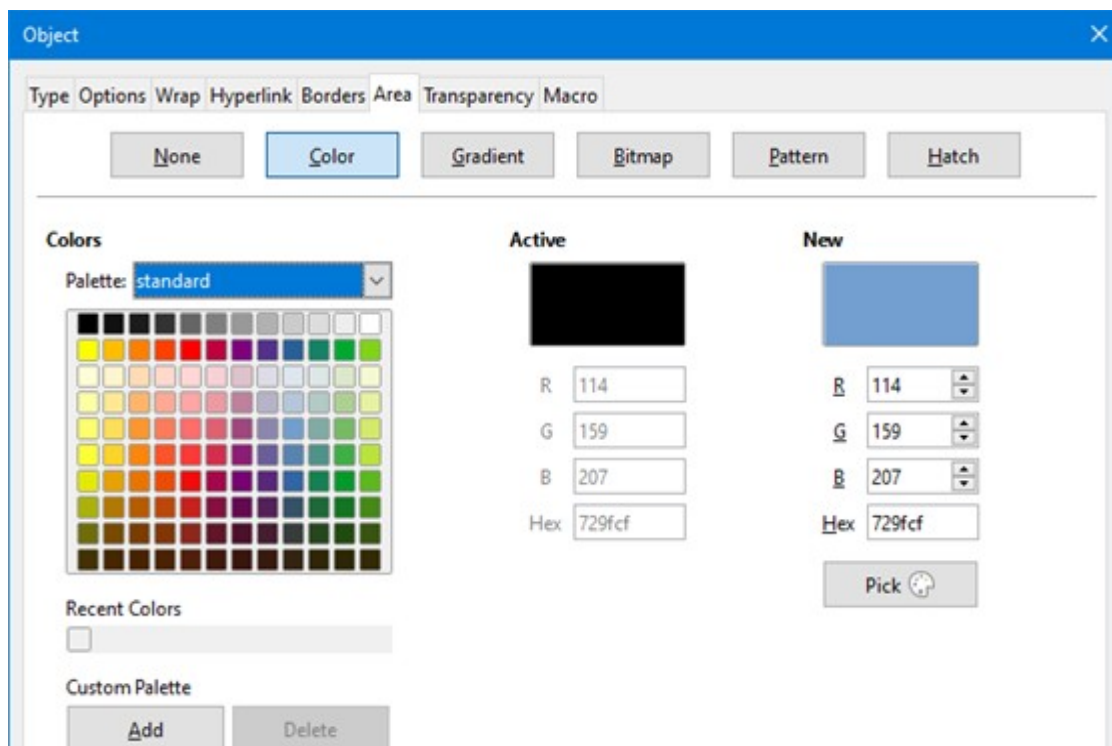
Object

Type Options Wrap Hyperlink Borders Area Transparency Macro

None Color Gradient Bitmap Pattern Hatch

Colors

Palette: standard

Recent Colors

Custom Palette

Add Delete

Active

R 114
G 159
B 207
Hex 729fcf

New

R 114
G 159
B 207
Hex 729fcf

Pick